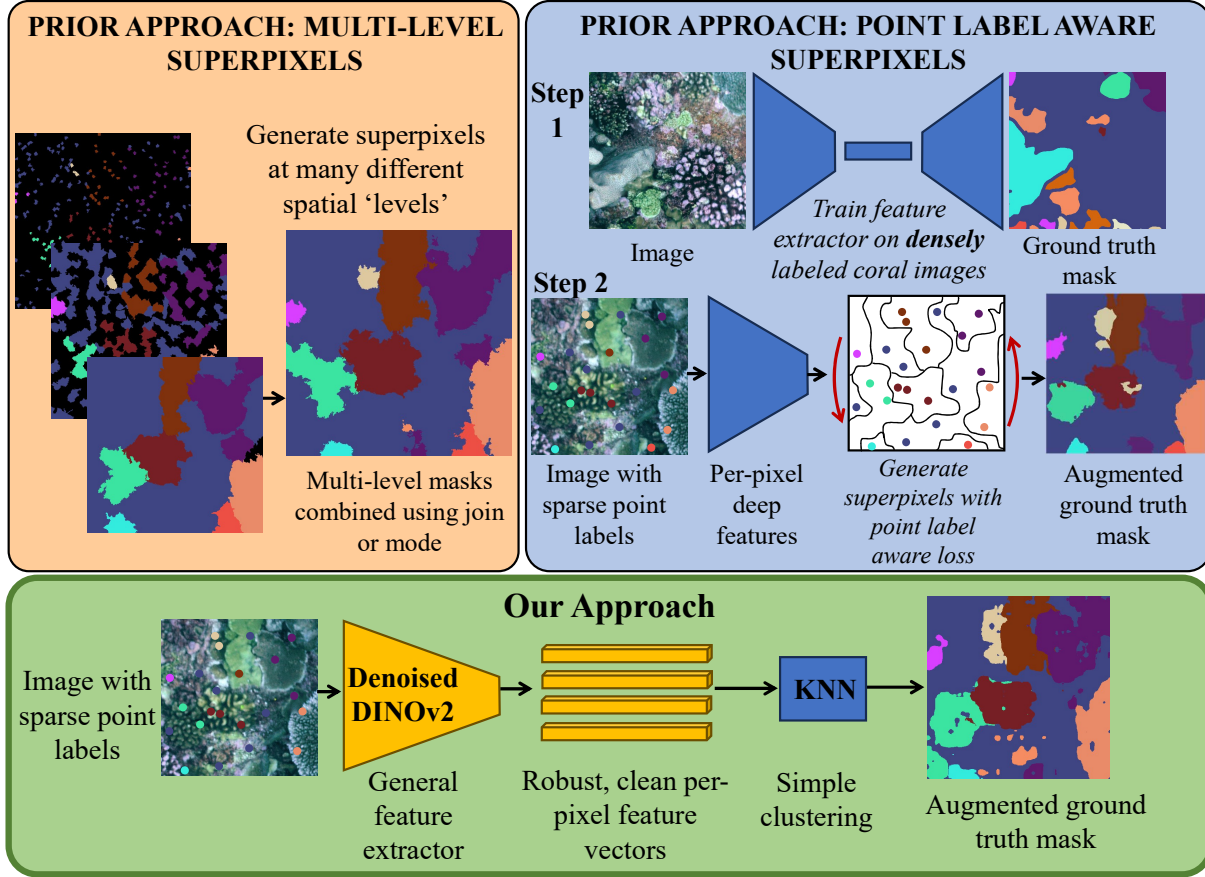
PRIOR APPROACH: MULTI-LEVEL SUPERPIXELS

Generate superpixels at many different spatial 'levels'

Multi-level masks combined using join or mode

PRIOR APPROACH: POINT LABEL AWARE SUPERPIXELS

Step 1

Image

Train feature extractor on **densely** labeled coral images

Ground truth mask

Step 2

Image with sparse point labels

Per-pixel deep features

Generate superpixels with point label aware loss

Augmented ground truth mask

Our Approach

Image with sparse point labels

Denoised DINOv2

General feature extractor

Robust, clean per-pixel feature vectors

KNN

Simple clustering

Augmented ground truth mask